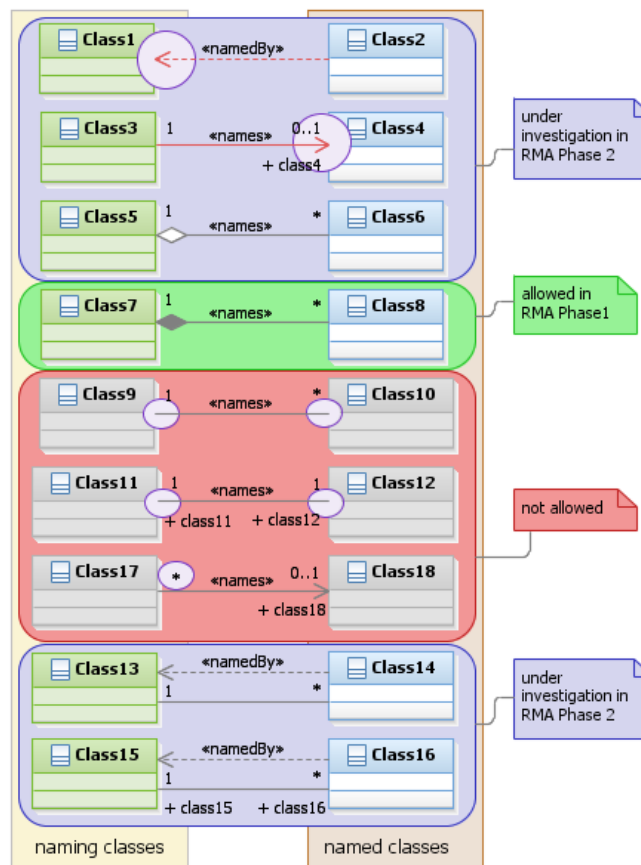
Class1 «namedBy» Class2

Class3 1 «names» 0..1 Class4
+ class4

Class5 1 «names» * Class6

under investigation in RMA Phase 2

Class7 1 «names» * Class8

allowed in RMA Phase1

Class9 1 «names» * Class10

Class11 1 «names» 1 Class12
+ class11 + class12

Class17 * «names» 0..1 Class18
+ class18

not allowed

Class13 «namedBy» Class14
1 *

Class15 «namedBy» Class16
1 *
+ class15 + class16

under investigation in RMA Phase 2

naming classes

named classes